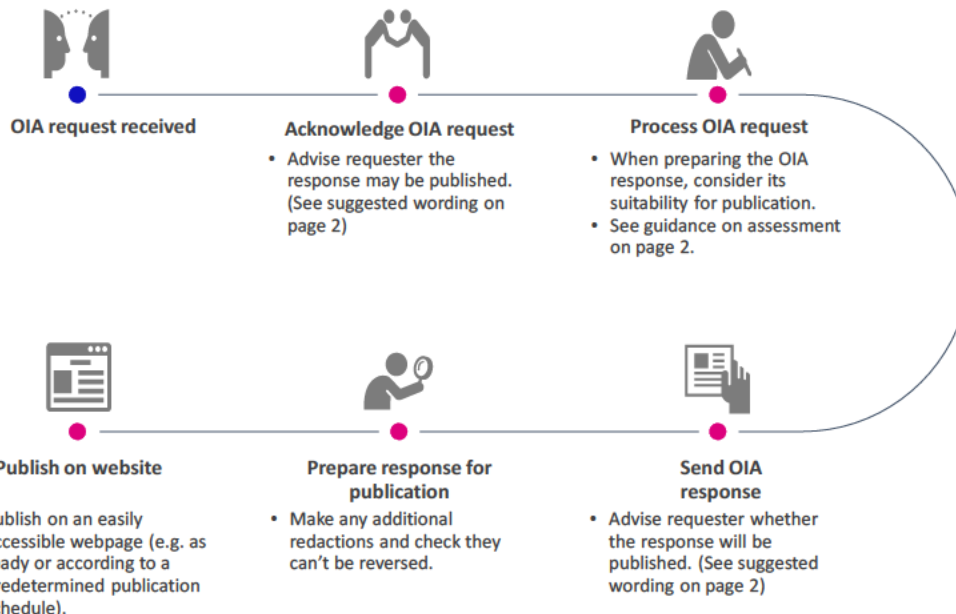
OIA request received

Acknowledge OIA request

• Advise requester the response may be published. (See suggested wording on page 2)

Process OIA request

• When preparing the OIA response, consider its suitability for publication.
• See guidance on assessment on page 2.

ublish on website

ublish on an easily ccessible webpage (e.g. as eady or according to a redetermined publication chedule).

Prepare response for publication

• Make any additional redactions and check they can't be reversed.

Send OIA response

• Advise requester whether the response will be published. (See suggested wording on page 2)